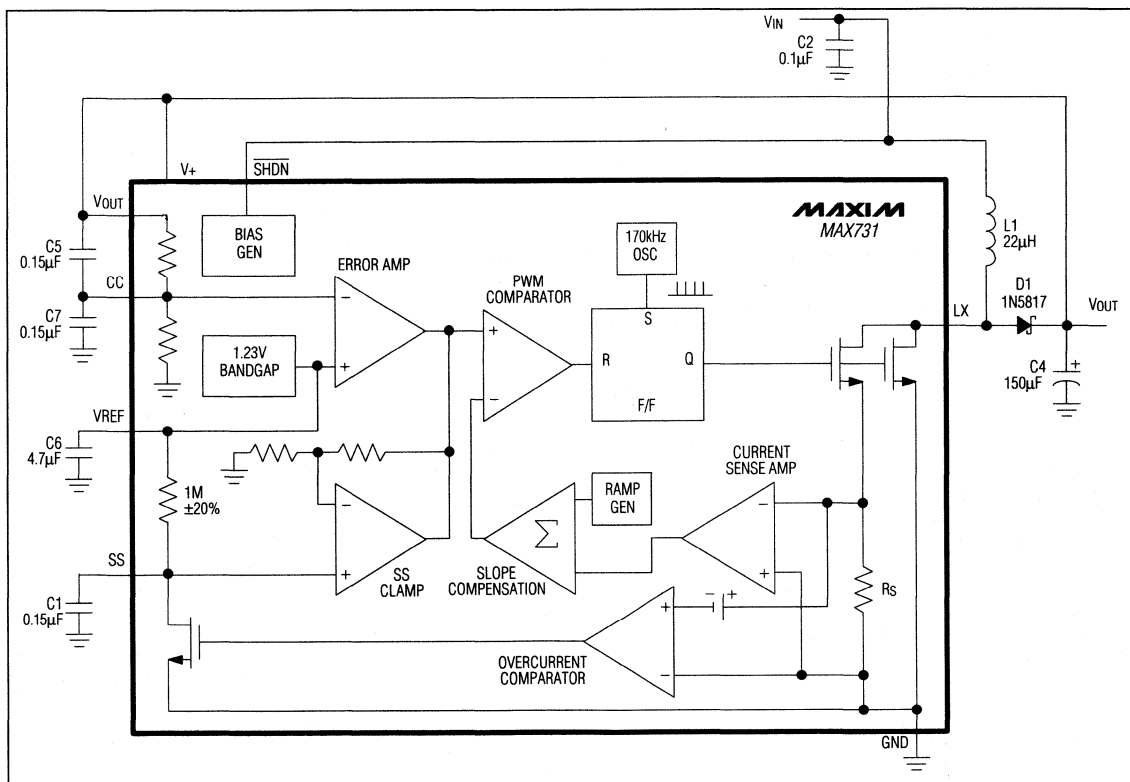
VIN
C2
0.1μF

V+
$\overline{SHDN}$

VOUT
C5
0.15μF
CC
C7
0.15μF

BIAS GEN

MAXIM
MAX731

L1
22μH

170kHz OSC

ERROR AMP
PWM COMPARATOR
S
R
Q
F/F

1.23V BANDGAP

D1
1N5817
LX
VOUT
C4
150μF

VREF
C6
4.7μF

1M
±20%

CURRENT SENSE AMP
RAMP GEN
$\Sigma$

SS
C1
0.15μF

SS CLAMP
SLOPE COMPENSATION

RS

OVERCURRENT COMPARATOR

GND